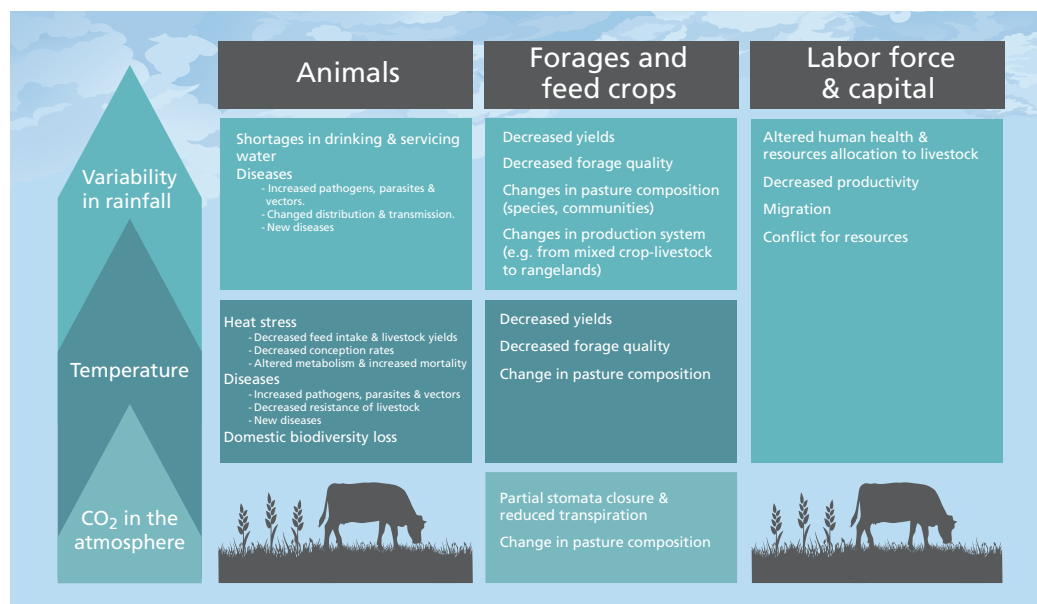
Variability in rainfall

Temperature

$CO_2$ in the atmosphere

Animals

Forages and feed crops

Labor force & capital

Shortages in drinking & servicing water
Diseases
- Increased pathogens, parasites & vectors.
- Changed distribution & transmission.
- New diseases

Decreased yields
Decreased forage quality
Changes in pasture composition (species, communities)
Changes in production system (e.g. from mixed crop-livestock to rangelands)

Altered human health & resources allocation to livestock
Decreased productivity
Migration
Conflict for resources

Heat stress
- Decreased feed intake & livestock yields
- Decreased conception rates
- Altered metabolism & increased mortality
Diseases
- Increased pathogens, parasites & vectors
- Decreased resistance of livestock
- New diseases
Domestic biodiversity loss

Decreased yields
Decreased forage quality
Change in pasture composition

Partial stomata closure & reduced transpiration
Change in pasture composition